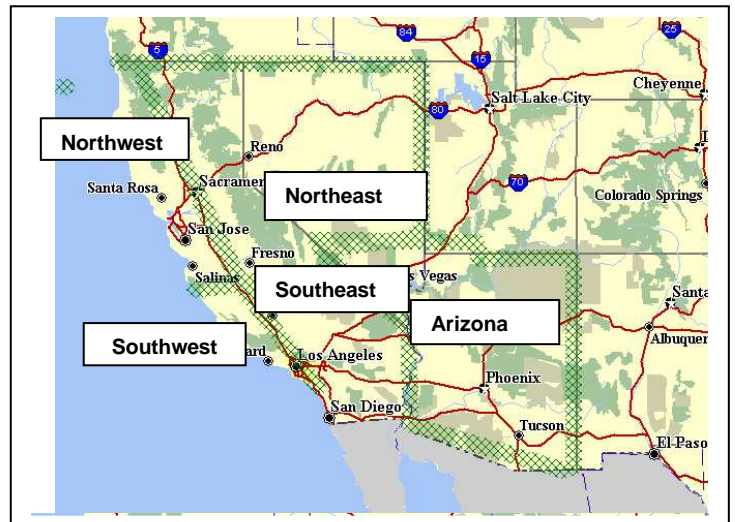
5
84
15
25
Cheyenne
Salt Lake City
80
Northwest
Reno
Santa Rosa
Sacramen
Northeast
70
Colorado Springs
San Jose
Fresno
Salinas
s Vegas
Southeast
Santa
Arizona
Southwest
ard
Los Angeles
Albuquer
Phoenix
San Diego
Tucson
El Paso